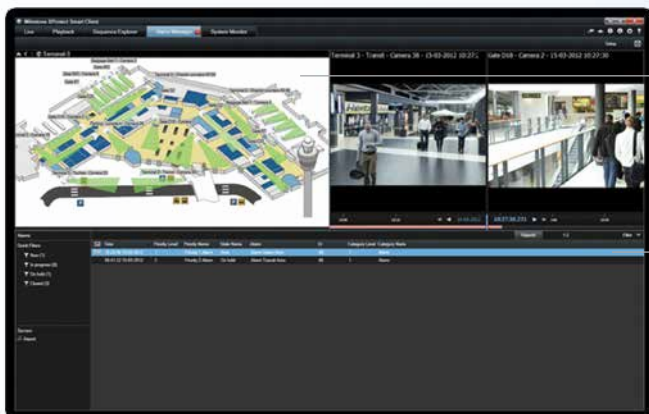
Milestone XProtect Smart Client

Live Playback Sequence Explorer Alarm Manager System Monitor

Setup

Terminal 3

Terminal 3 - Transit - Camera 38 - 15-03-2012 10:27:

Gate D38 - Camera 2 - 15-03-2012 10:27:30

10:27:30.271

Reports

Alarms

Quick Filters

New

In progress

On hold

Closed

Time Priority Level Priority Name State Name Alarm ID Category Level Category Name

Servers

Airport